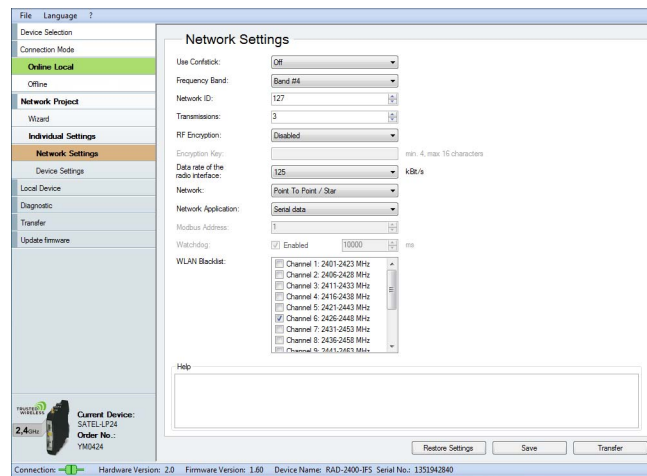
File Language ?

Device Selection
Connection Mode
Online Local
Offline
Network Project
Wizard
Individual Settings
Network Settings
Device Settings
Local Device
Diagnostic
Transfer
Update firmware

Network Settings

Use Confstick: Off
Frequency Band: Band #4
Network ID: 127
Transmissions: 3
RF Encryption: Disabled
Encryption Key: min. 4, max 16 characters
Data rate of the radio interface: 125 kBit/s
Network: Point To Point / Star
Network Application: Serial data
Modbus Address: 1
Watchdog: Enabled 10000 ms
WLAN Blacklist:
Channel 1: 2401-2423 MHz
Channel 2: 2406-2428 MHz
Channel 3: 2411-2433 MHz
Channel 4: 2416-2438 MHz
Channel 5: 2421-2443 MHz
Channel 6: 2426-2448 MHz
Channel 7: 2431-2453 MHz
Channel 8: 2436-2458 MHz
Channel 9: 2441-2463 MHz

Help

TRUSTED WIRELESS
2,4GHz
Current Device:
SATEL-LP24
Order No.:
YM0424

Restore Settings Save Transfer

Connection: Hardware Version: 2.0 Firmware Version: 1.60 Device Name: RAD-2400-IFS Serial No.: 1351942840